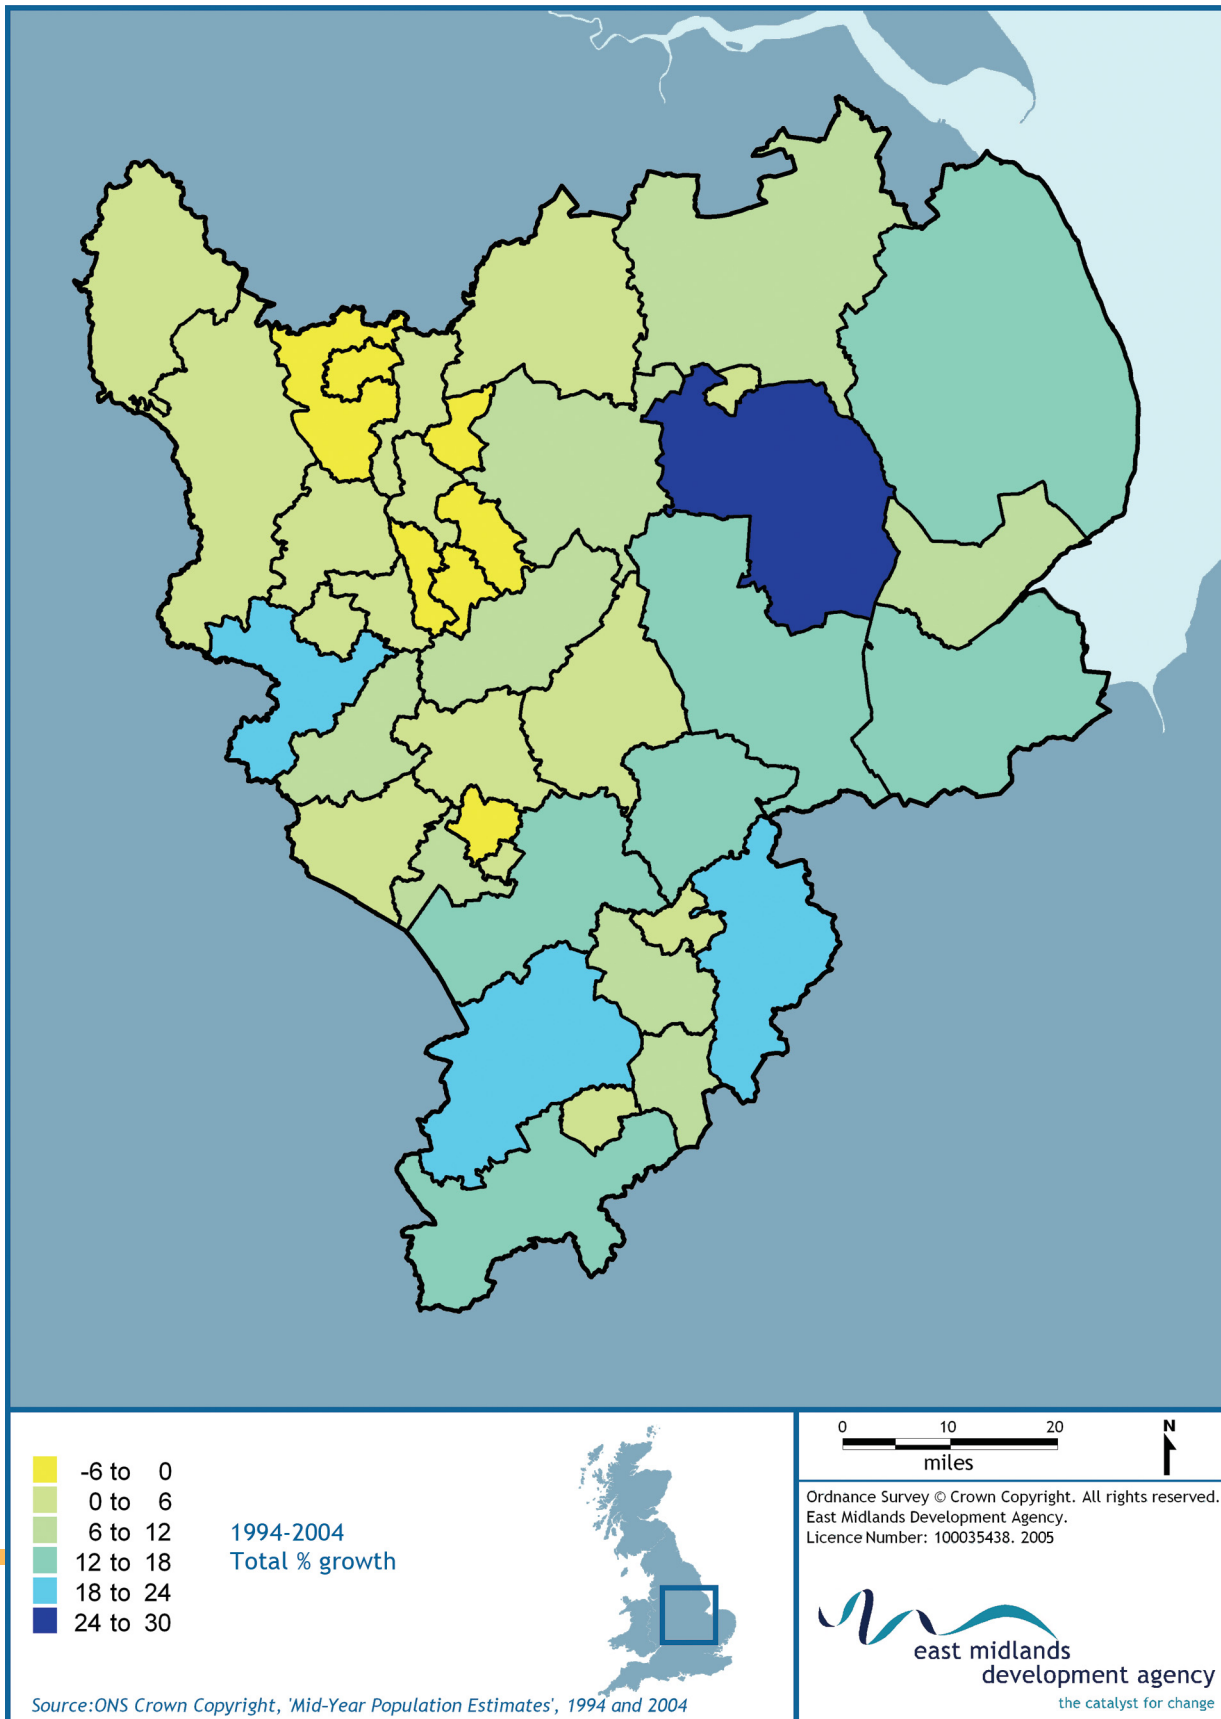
-6 to 0
0 to 6
6 to 12
12 to 18
18 to 24
24 to 30

1994-2004
Total % growth

0 10 20
miles

N

Ordnance Survey © Crown Copyright. All rights reserved.
East Midlands Development Agency.
Licence Number: 100035438. 2005

east midlands
development agency
the catalyst for change

Source:ONS Crown Copyright, 'Mid-Year Population Estimates', 1994 and 2004